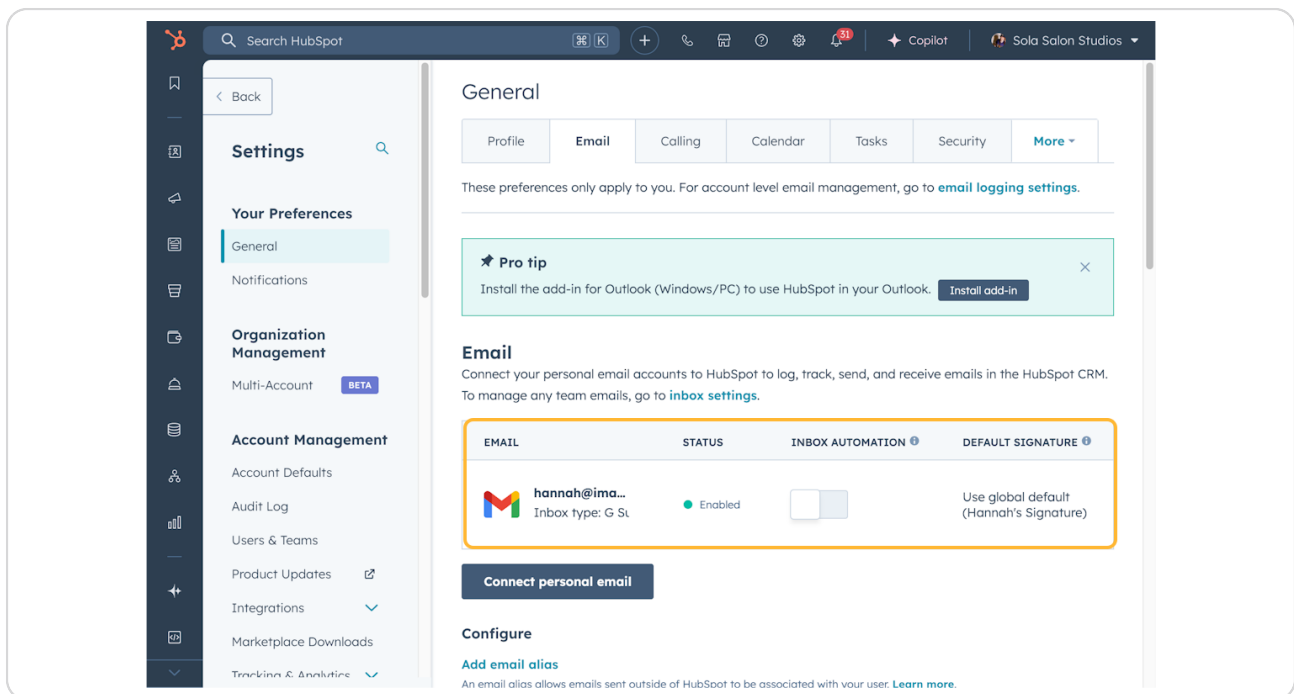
Search HubSpot ⌘ K

31

Copilot

Sola Salon Studios

Back

Settings

Your Preferences

General

Notifications

Organization Management

Multi-Account BETA

Account Management

Account Defaults

Audit Log

Users & Teams

Product Updates

Integrations

Marketplace Downloads

Tracking & Analytics

General

| Profile | Email | Calling | Calendar | Tasks | Security | More |
|---|---|---|---|---|---|---|

These preferences only apply to you. For account level email management, go to email logging settings.

Pro tip

Install the add-in for Outlook (Windows/PC) to use HubSpot in your Outlook. Install add-in

Email

Connect your personal email accounts to HubSpot to log, track, send, and receive emails in the HubSpot CRM. To manage any team emails, go to inbox settings.

| EMAIL | STATUS | INBOX AUTOMATION | DEFAULT SIGNATURE |
|---|---|---|---|
| hannah@ima... Inbox type: G Su | Enabled | | Use global default (Hannah's Signature) |

Connect personal email

Configure

Add email alias

An email alias allows emails sent outside of HubSpot to be associated with your user. Learn more.